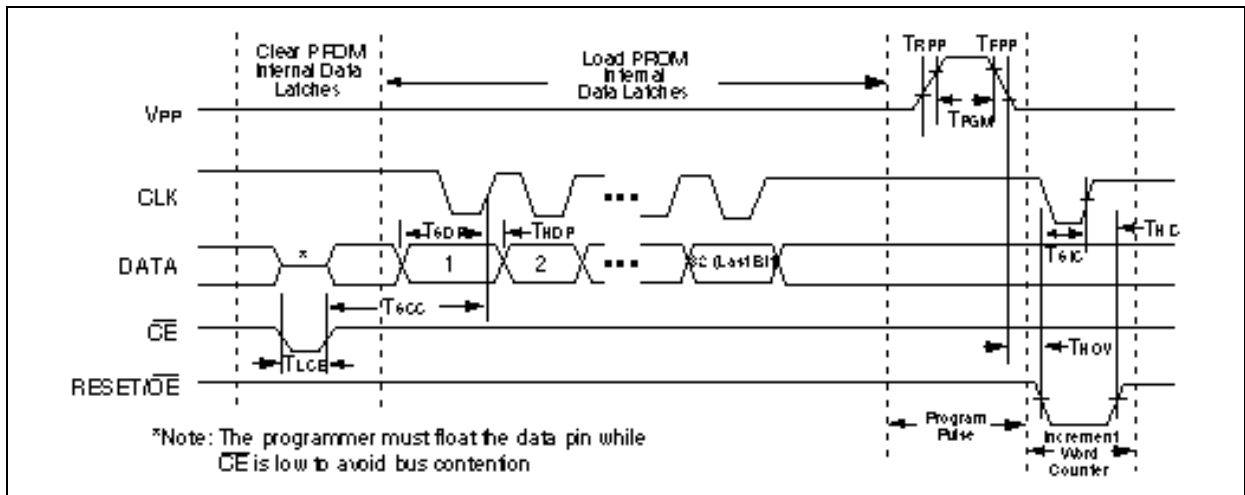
Clear PROM Internal Data Latches

Load PROM Internal Data Latches

$T_{RPP}$

$T_{FPP}$

$T_{PGM}$

VPP

CLK

$T_{SDP}$

$T_{HDP}$

$T_{SIC}$

$T_{HIC}$

DATA

*

1

2

32 (Last Bit)

$T_{SCC}$

$\overline{CE}$

$T_{LCE}$

$T_{HOV}$

RESET/$\overline{OE}$

Program Pulse

Increment Word Counter

*Note: The programmer must float the data pin while $\overline{CE}$ is low to avoid bus contention